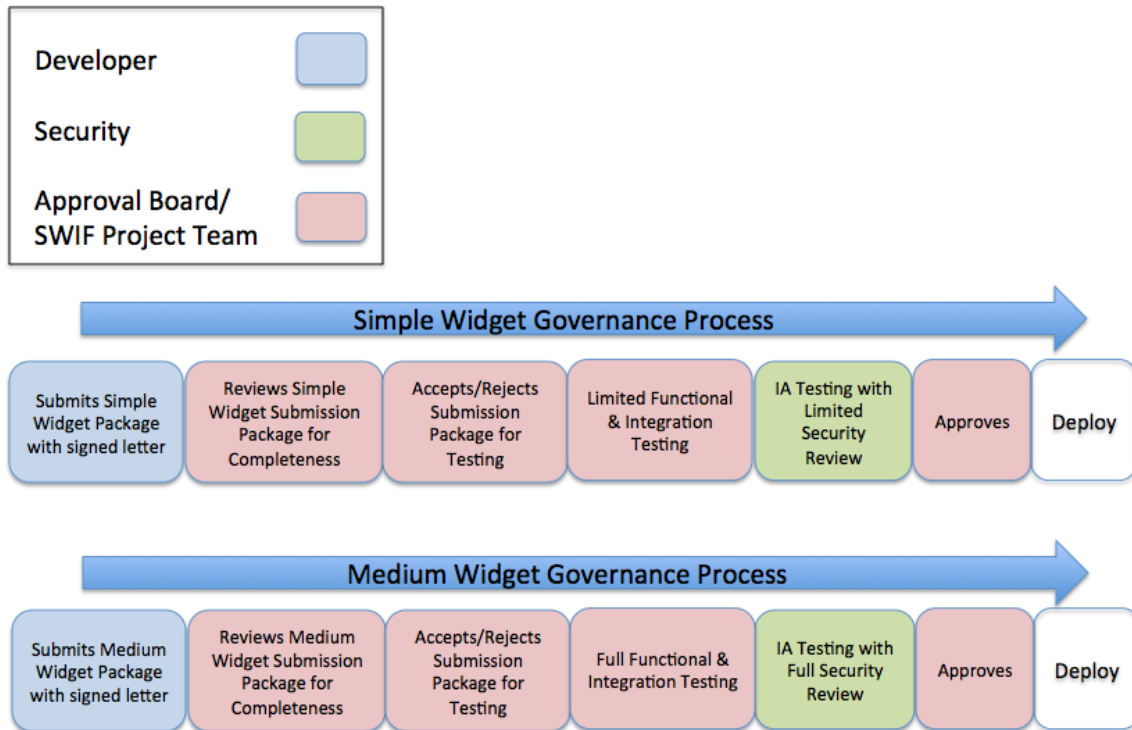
Developer

Security

Approval Board/ SWIF Project Team

Simple Widget Governance Process

Submits Simple Widget Package with signed letter

Reviews Simple Widget Submission Package for Completeness

Accepts/Rejects Submission Package for Testing

Limited Functional & Integration Testing

IA Testing with Limited Security Review

Approves

Deploy

Medium Widget Governance Process

Submits Medium Widget Package with signed letter

Reviews Medium Widget Submission Package for Completeness

Accepts/Rejects Submission Package for Testing

Full Functional & Integration Testing

IA Testing with Full Security Review

Approves

Deploy